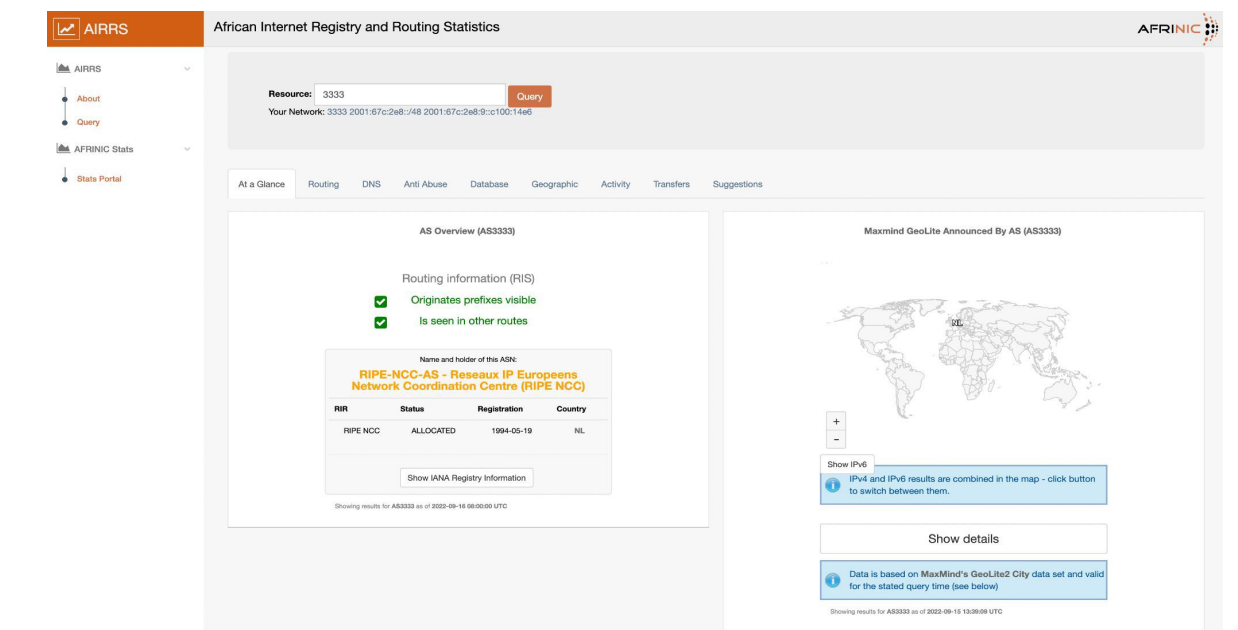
AIRRS

African Internet Registry and Routing Statistics

AFRINIC

AIRRS

About

Query

AFRINIC Stats

Stats Portal

Resource: 3333 Query

Your Network: 3333 2001:67c:2e8::/48 2001:67c:2e8:9::c100:14e6

At a Glance Routing DNS Anti Abuse Database Geographic Activity Transfers Suggestions

AS Overview (AS3333)

Routing information (RIS)

Originates prefixes visible

Is seen in other routes

Name and holder of this ASN:

RIPE-NCC-AS - Reseaux IP Europeens Network Coordination Centre (RIPE NCC)

| RIR | Status | Registration | Country |
|---|---|---|---|
| RIPE NCC | ALLOCATED | 1994-05-19 | NL |

Show IANA Registry Information

Showing results for AS3333 as of 2022-09-16 08:00:00 UTC

Maxmind GeoLite Announced By AS (AS3333)

NL

+

-

Show IPv6

IPv4 and IPv6 results are combined in the map - click button to switch between them.

Show details

Data is based on MaxMind's GeoLite2 City data set and valid for the stated query time (see below)

Showing results for AS3333 as of 2022-09-15 13:39:09 UTC